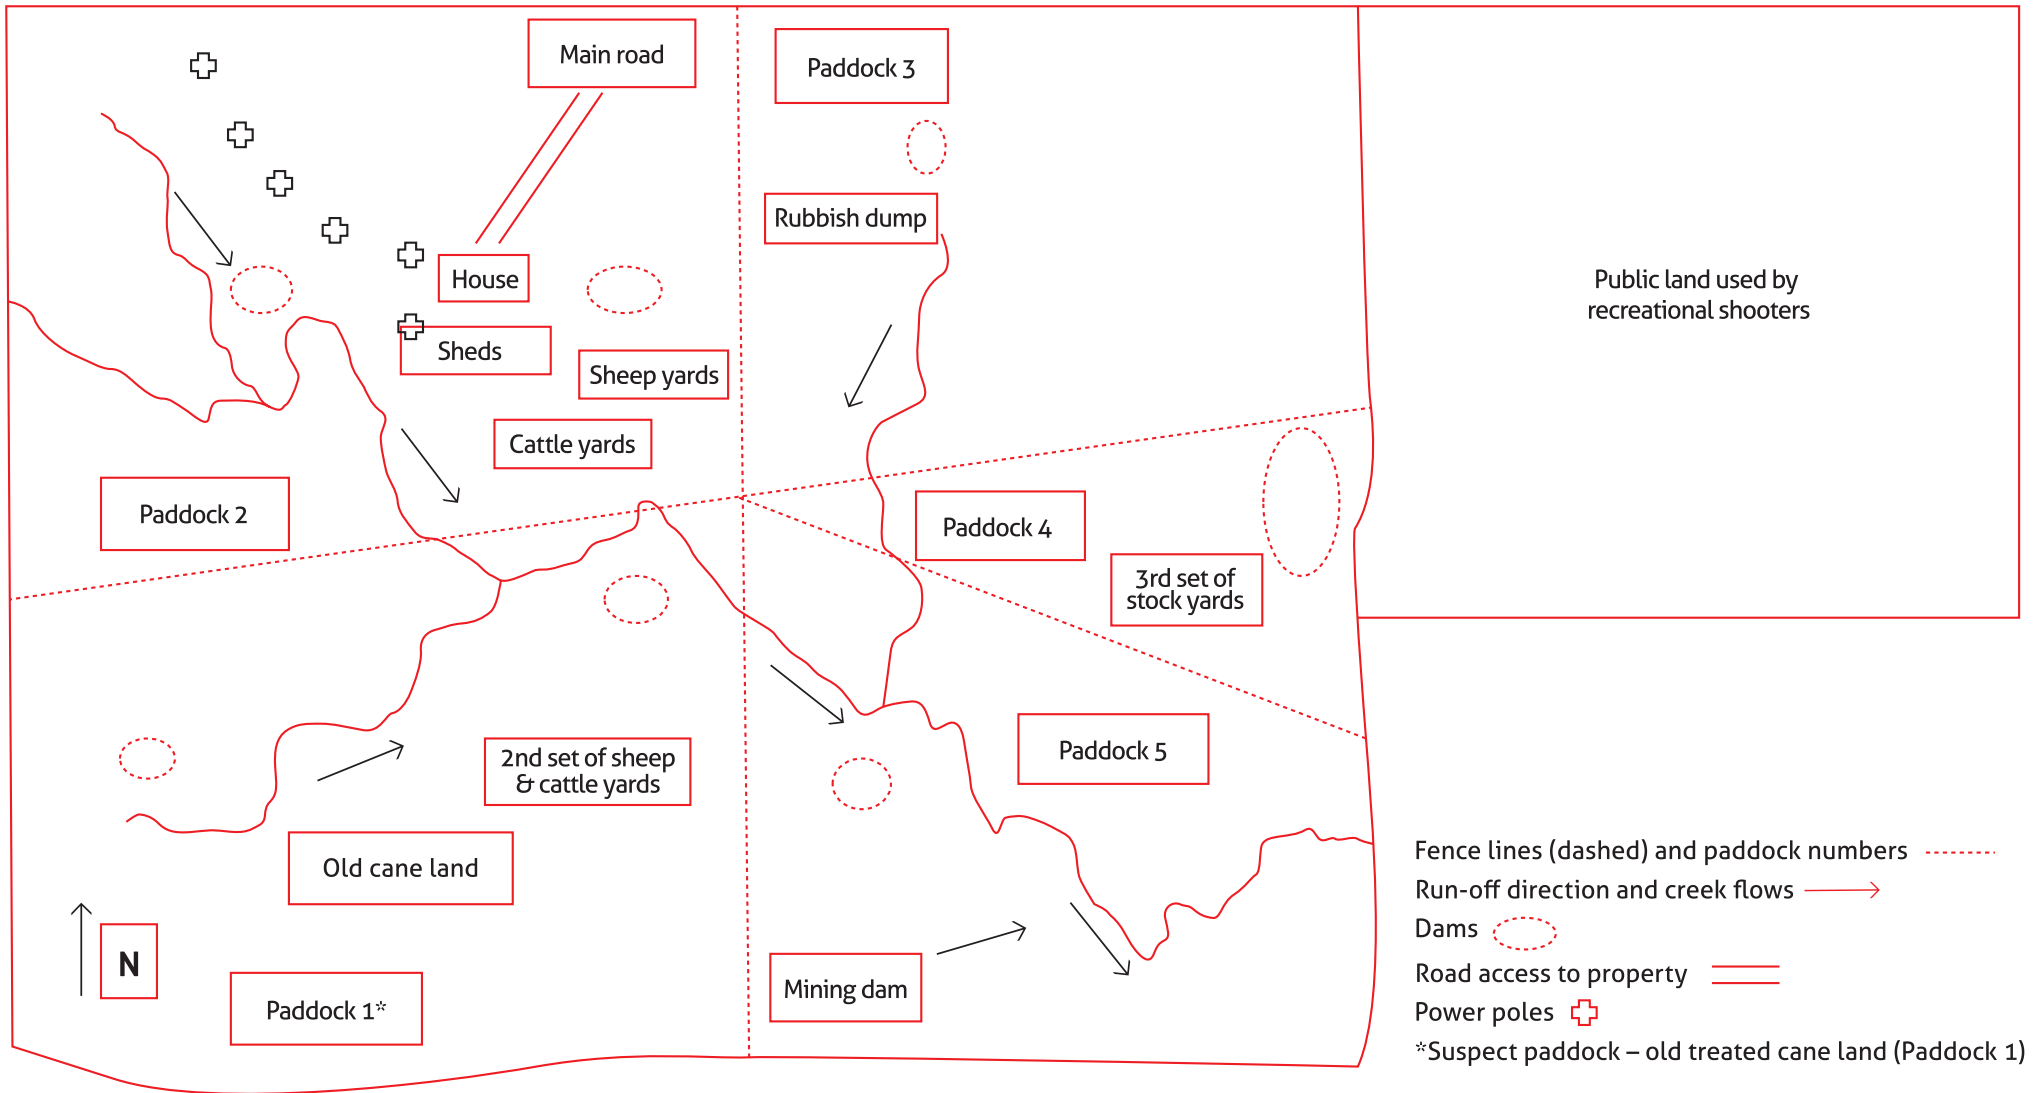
Main road

Paddock 3

Rubbish dump

House

Sheds

Sheep yards

Cattle yards

Public land used by recreational shooters

Paddock 2

Paddock 4

3rd set of stock yards

Paddock 5

2nd set of sheep & cattle yards

Old cane land

N

Paddock 1*

Mining dam

Fence lines (dashed) and paddock numbers
Run-off direction and creek flows
Dams
Road access to property
Power poles
*Suspect paddock – old treated cane land (Paddock 1)